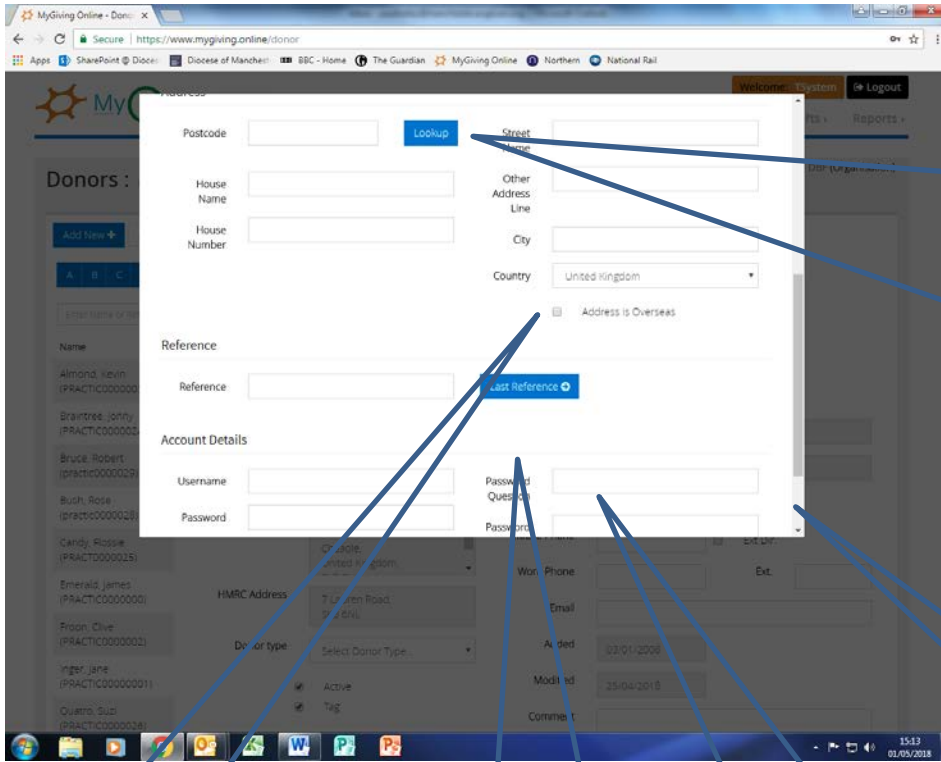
MyGiving Online - Donor ×

Secure | https://www.mygiving.online/donor

Apps SharePoint @ Dioce Diocese of Manchest BBC - Home The Guardian MyGiving Online Northern National Rail

Welcome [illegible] Logout

Reports

Donors :

Add New +

A B C

Name

Almond, Kevin (PRACTIC000000

Braintree, Jonny (PRACTIC000002

Bruce, Robert (practic0000029

Bush, Rose (practic0000028

Candy, Rossie (PRACTIC0000025)

Emerald, James (PRACTIC0000000)

Froon, Clive (PRACTIC0000002)

Inger, Jane (PRACTIC000000001)

Quatro, Suzi (PRACTIC0000026)

Address

Postcode

Lookup

Street Name

House Name

Other Address Line

House Number

City

Country

United Kingdom

Address is Overseas

Reference

Reference

Last Reference

Account Details

Username

Password Question

Password

Password

HMRC Address

7 Lauren Road,

Donor type

Select Donor Type...

Active

Tag

Work Phone

Ext.

Email

Added

03/01/2008

Modified

25/04/2018

Comment

15:13
01/05/2018